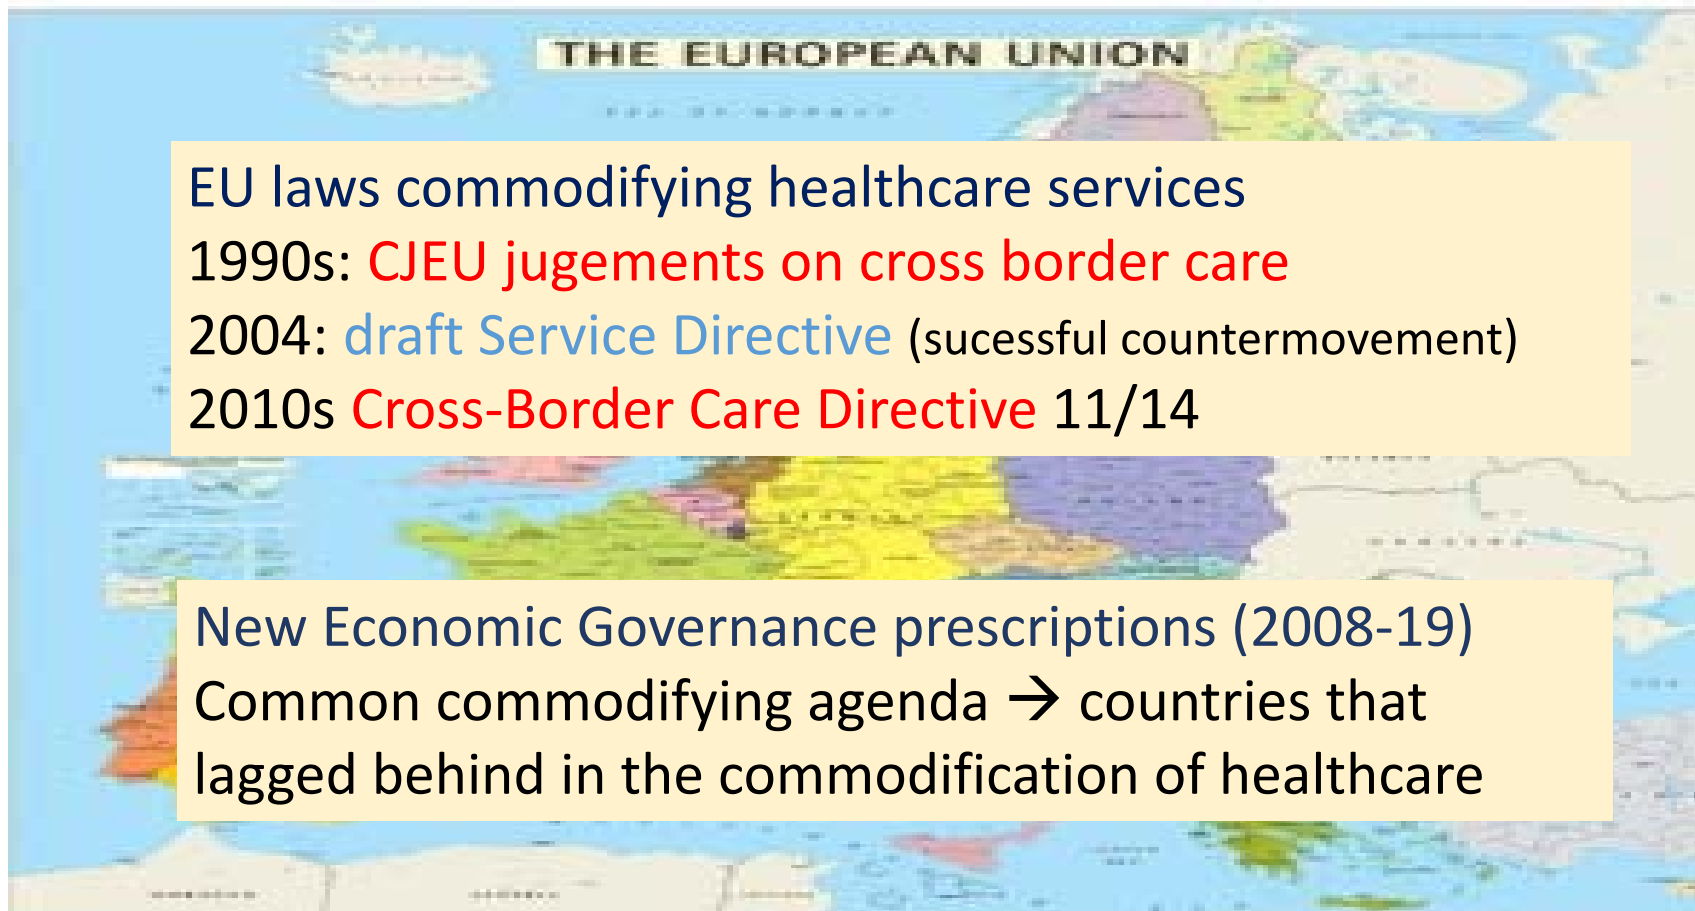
THE EUROPEAN UNION

EU laws commodifying healthcare services
1990s: CJEU jugements on cross border care
2004: draft Service Directive (sucessful countermovement)
2010s Cross-Border Care Directive 11/14

New Economic Governance prescriptions (2008-19)
Common commodifying agenda → countries that lagged behind in the commodification of healthcare